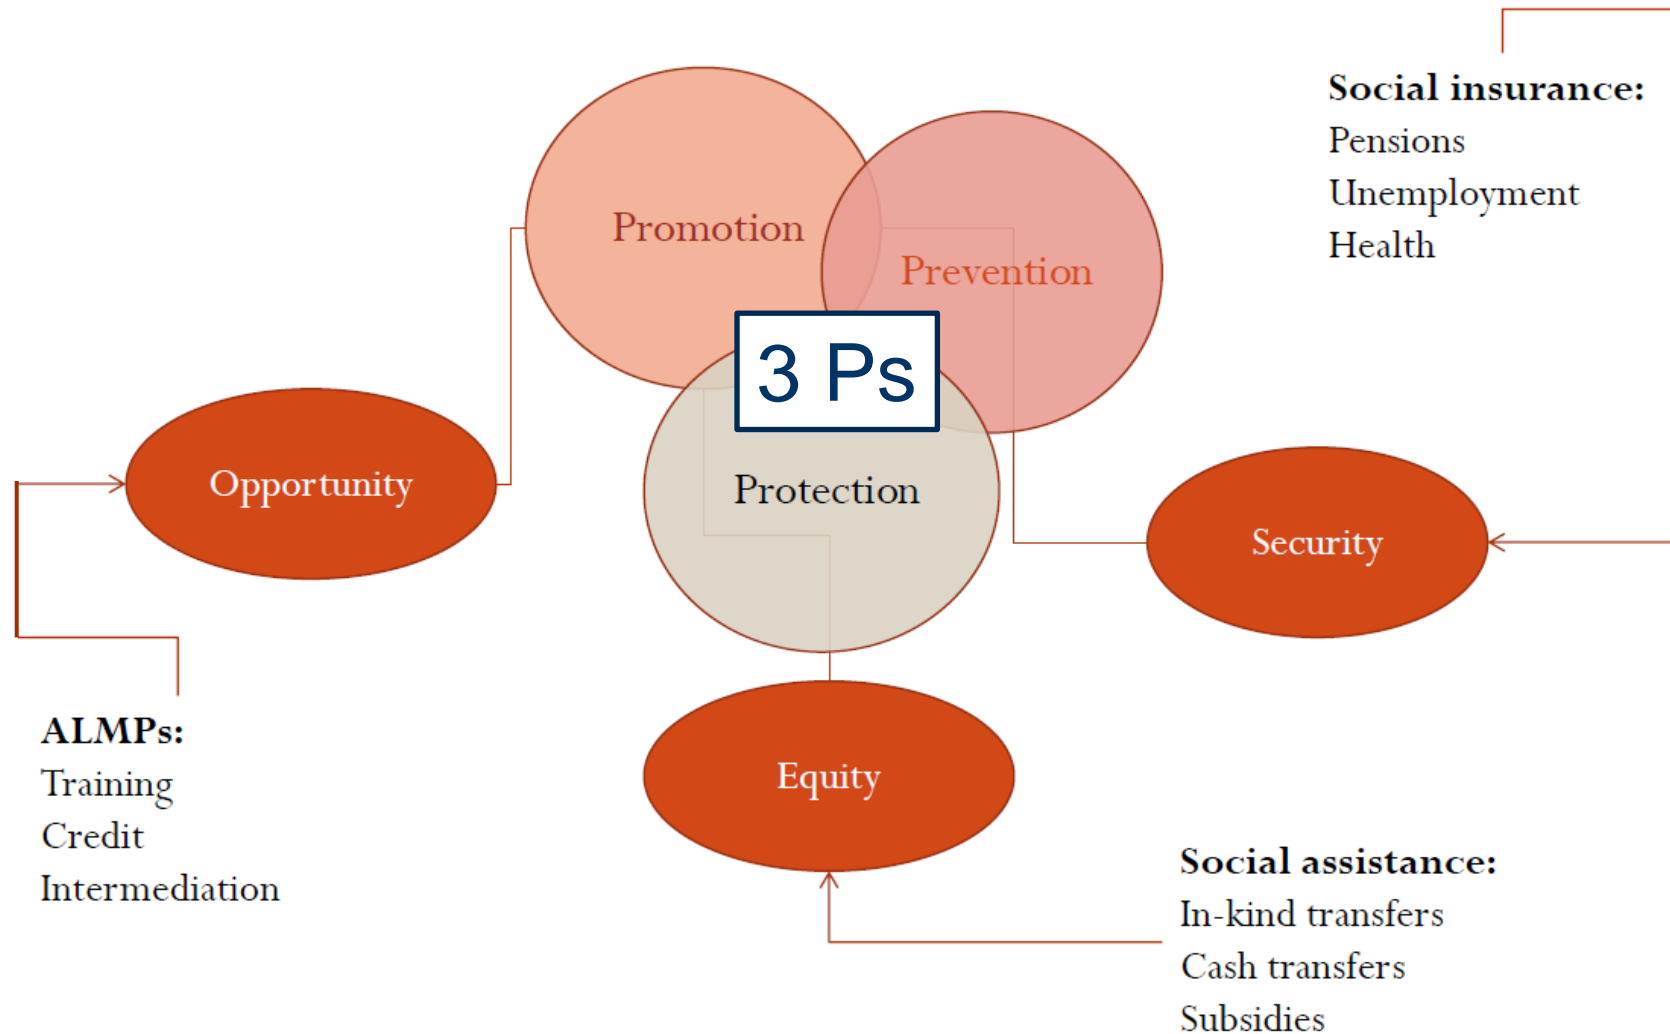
Social insurance:
Pensions
Unemployment
Health

Promotion

Prevention

3 Ps

Protection

Opportunity

Security

Equity

ALMPs:
Training
Credit
Intermediation

Social assistance:
In-kind transfers
Cash transfers
Subsidies